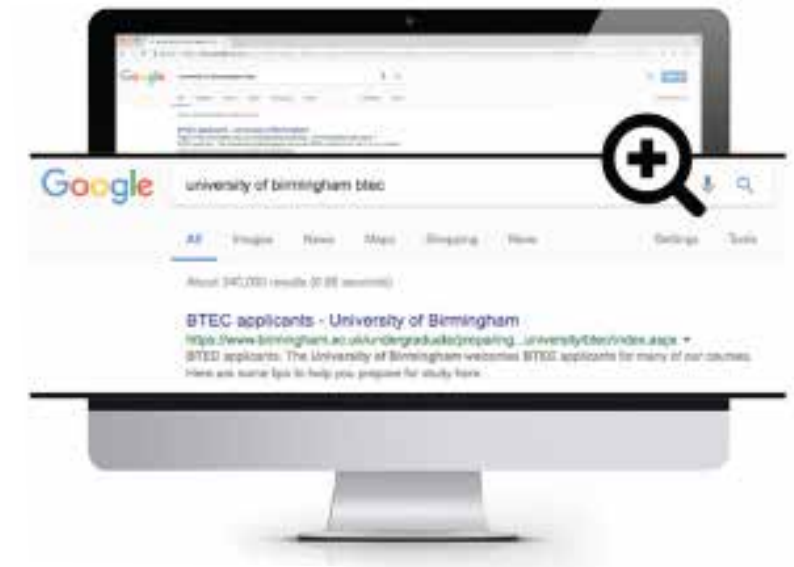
Google

university of birmingham btec

All Images News Maps Shopping More Settings Tools

About 340,000 results (0.68 seconds)

BTEC applicants - University of Birmingham

https://www.birmingham.ac.uk/undergraduate/preparing...university/btec/index.aspx ▾

BTEC applicants. The University of Birmingham welcomes BTEC applicants for many of our courses. Here are some tips to help you prepare for study here.